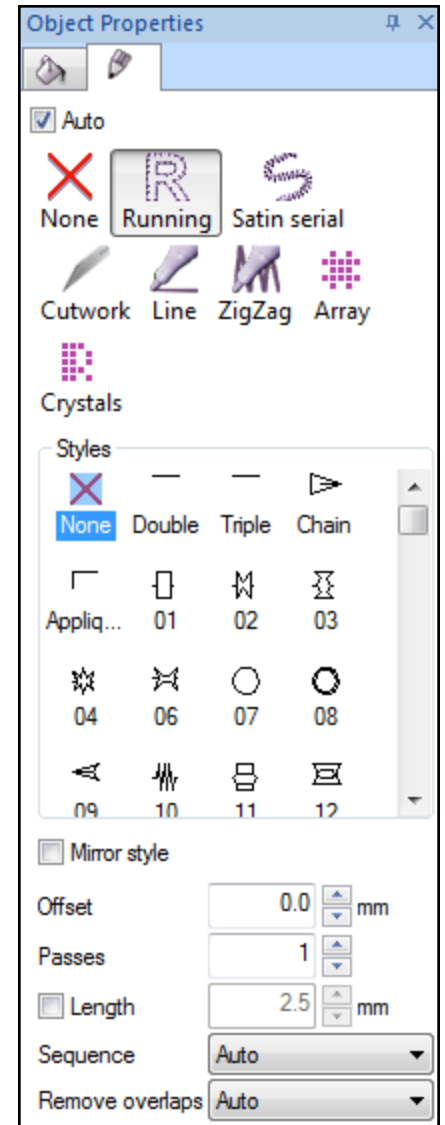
Object Properties

Auto

None
Running
Satin serial
Cutwork
Line
ZigZag
Array
Crystals

Styles

None
Double
Triple
Chain
Appliq...
01
02
03
04
06
07
08
09
10
11
12

Mirror style

Offset 0.0 mm
Passes 1
Length 2.5 mm
Sequence Auto
Remove overlaps Auto